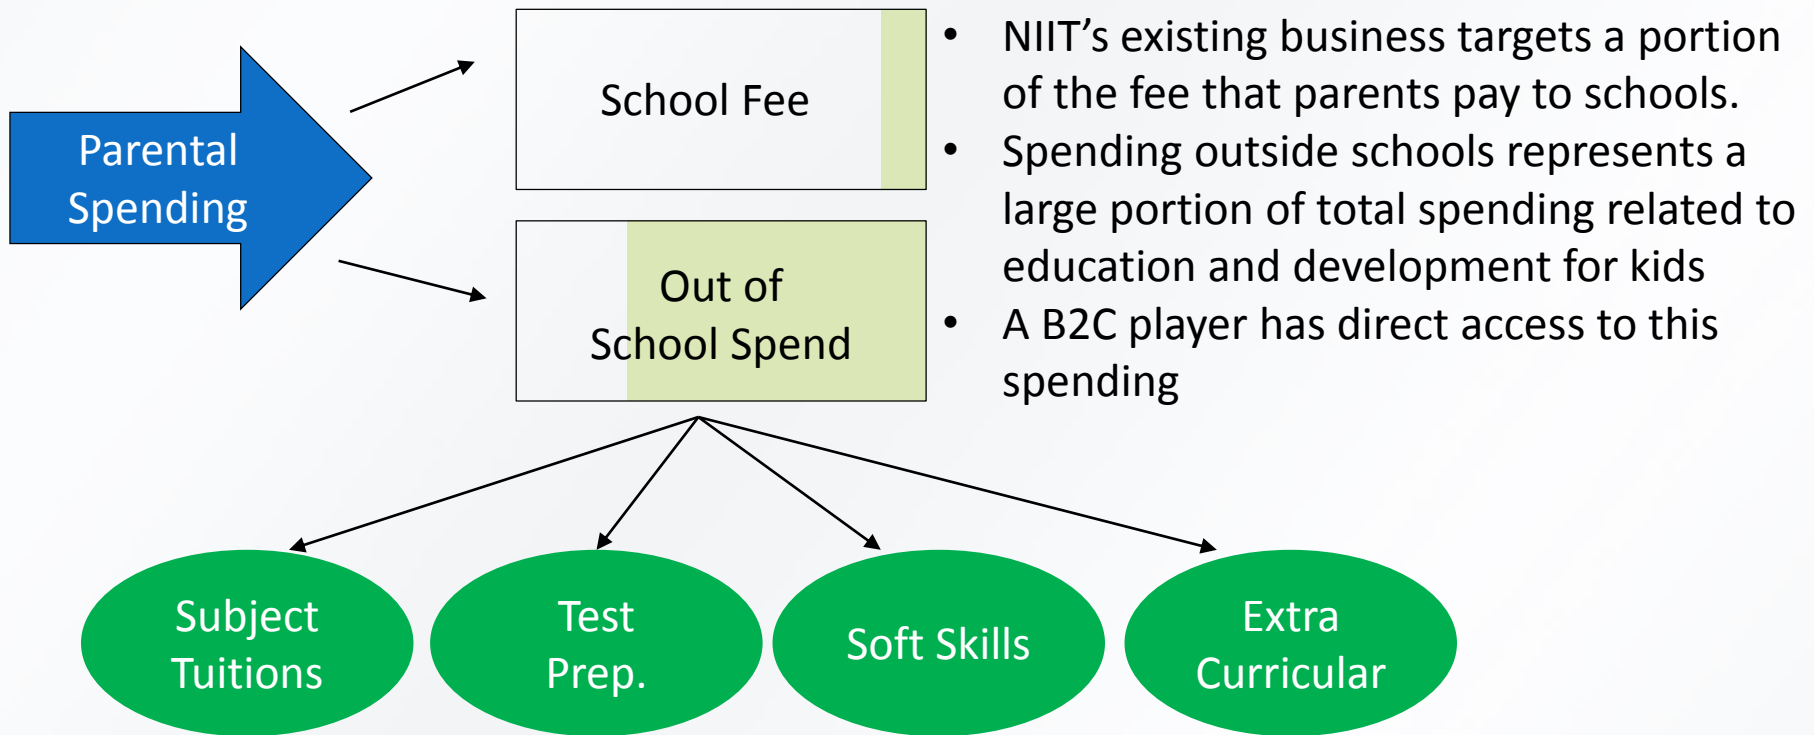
Parental Spending

School Fee

Out of School Spend

- NIIT’s existing business targets a portion of the fee that parents pay to schools.
- Spending outside schools represents a large portion of total spending related to education and development for kids
- A B2C player has direct access to this spending

Subject Tuitions

Test Prep.

Soft Skills

Extra Curricular